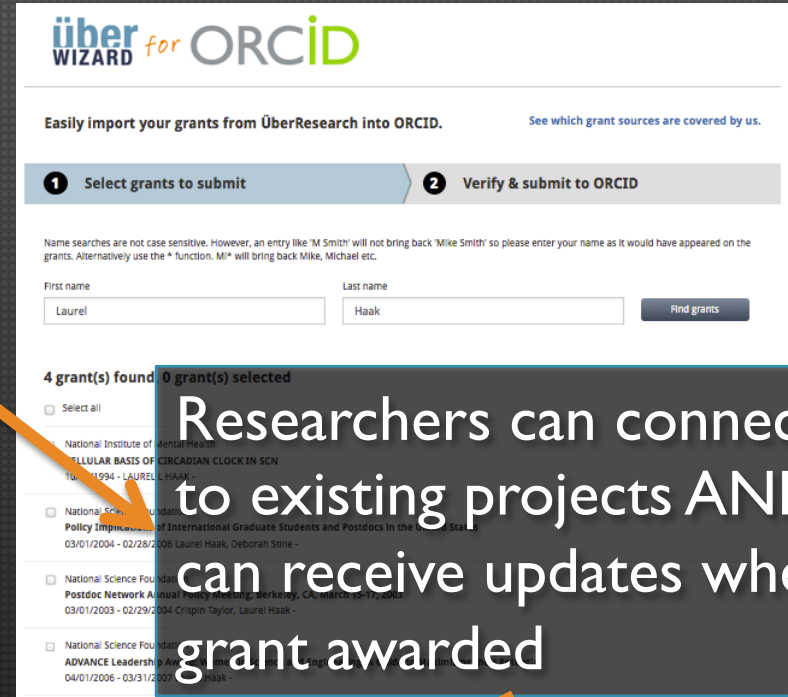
über WIZARD for ORCID

Easily import your grants from ÜberResearch into ORCID.

See which grant sources are covered by us.

1 Select grants to submit

2 Verify & submit to ORCID

Name searches are not case sensitive. However, an entry like 'M Smith' will not bring back 'Mike Smith' so please enter your name as it would have appeared on the grants. Alternatively use the * function. Mi* will bring back Mike, Michael etc.

First name
Laurel

Last name
Haak

Find grants

4 grant(s) found 0 grant(s) selected

Select all

National Institute of Mental Health
CELLULAR BASIS OF CIRCADIAN CLOCK IN SCN
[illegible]1994 - LAUREL HAAK -

National Science Foundation
Policy Implications of International Graduate Students and Postdocs in the United States
03/01/2004 - 02/28/2006 Laurel Haak, Deborah Stine -

National Science Foundation
Postdoc Network Annual Policy Meeting, Berkeley, CA, March 15-17, 2003
03/01/2003 - 02/29/2004 Crispin Taylor, Laurel Haak -

National Science Foundation
ADVANCE Leadership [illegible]
04/01/2006 - 03/31/2007 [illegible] Haak -

Researchers can connec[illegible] to existing projects AN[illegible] can receive updates whe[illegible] grant awarded